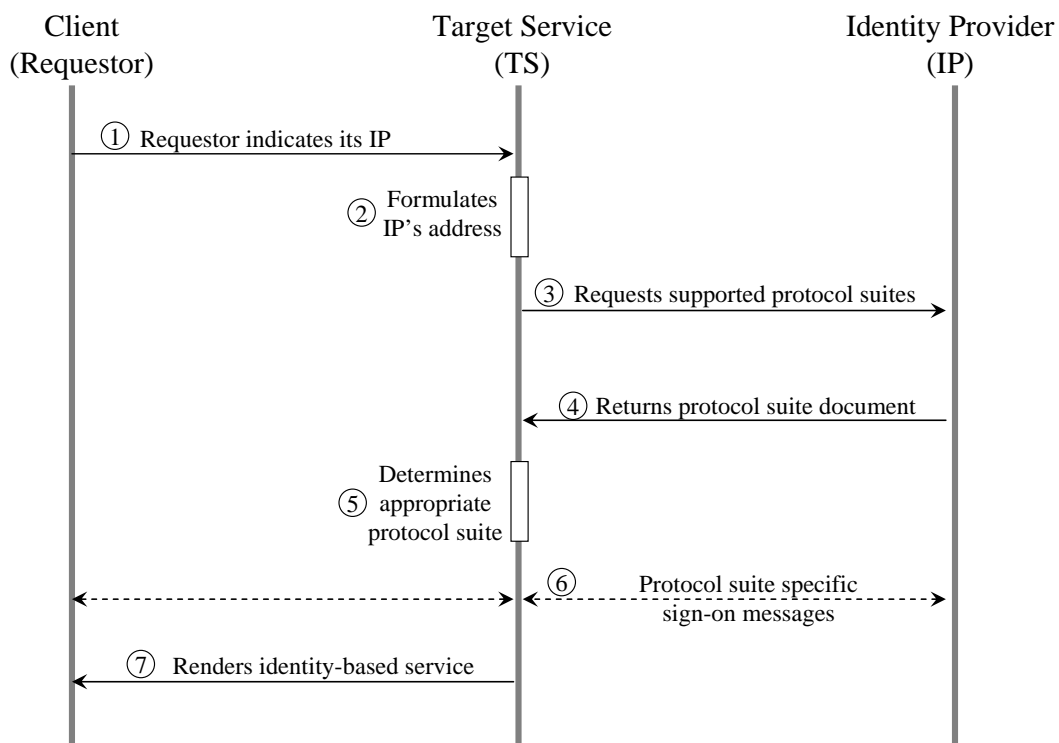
Client
(Requestor)

Target Service
(TS)

Identity Provider
(IP)

① Requestor indicates its IP

② Formulates IP's address

③ Requests supported protocol suites

④ Returns protocol suite document

⑤ Determines appropriate protocol suite

⑥ Protocol suite specific sign-on messages

⑦ Renders identity-based service